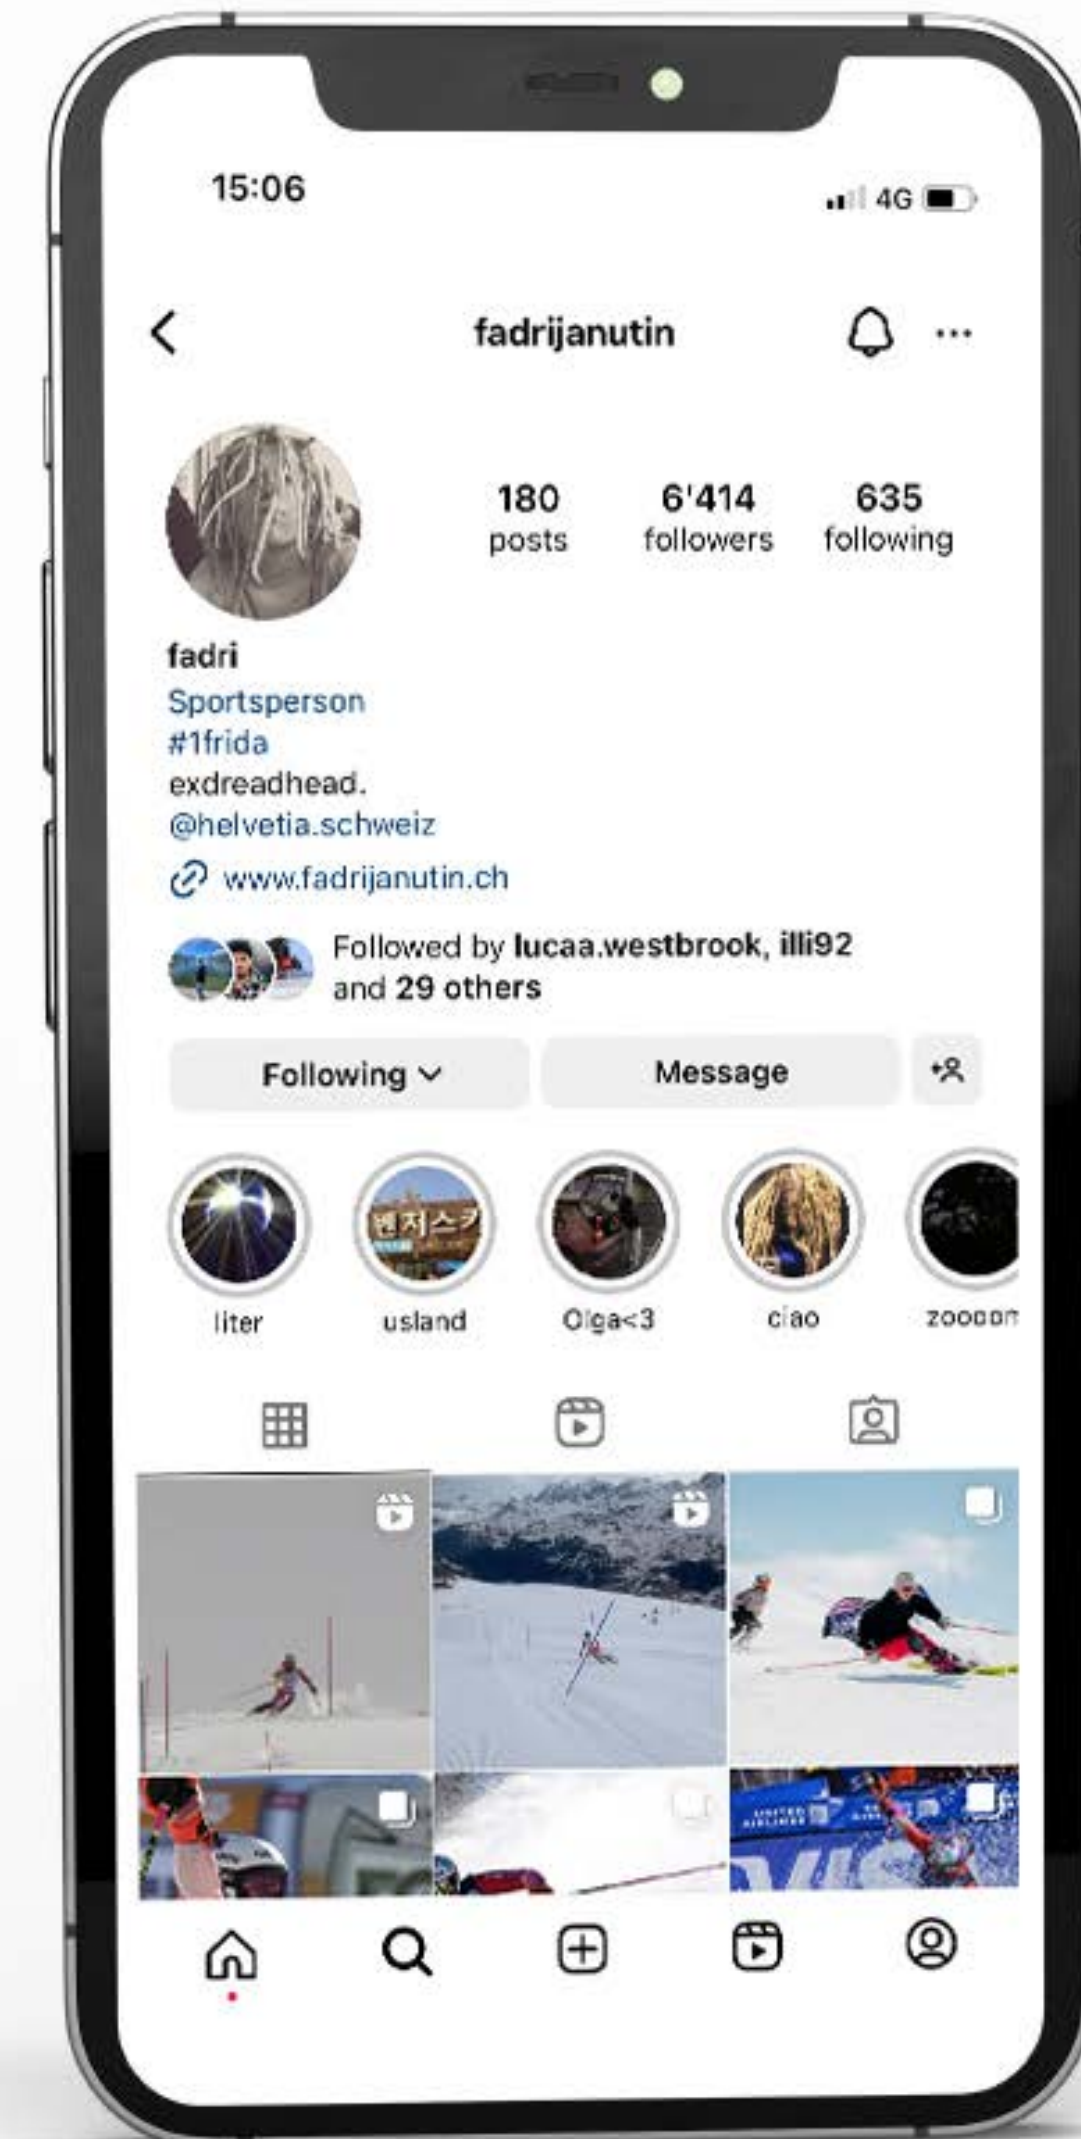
15:06

4G

fadrijanutin

180
posts

6'414
followers

635
following

fadri
Sportsperson
#1frida
exdreadhead.
@helvetia.schweiz
www.fadrijanutin.ch

Followed by lucaa.westbrook, illi92 and 29 others

Following

Message

liter

usland

Olga<3

ciao

zooooo